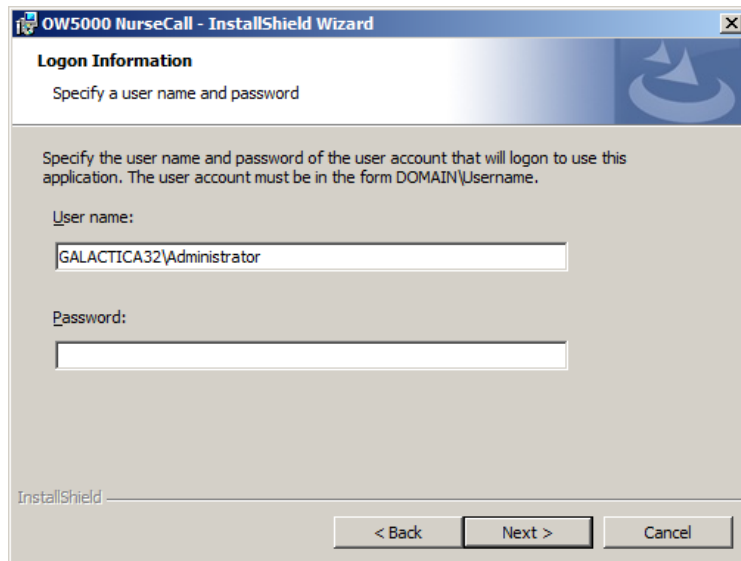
OW5000 NurseCall - InstallShield Wizard

Logon Information

Specify a user name and password

Specify the user name and password of the user account that will logon to use this application. The user account must be in the form DOMAIN\Username.

User name:

GALACTICA32\Administrator

Password:

InstallShield

< Back

Next >

Cancel